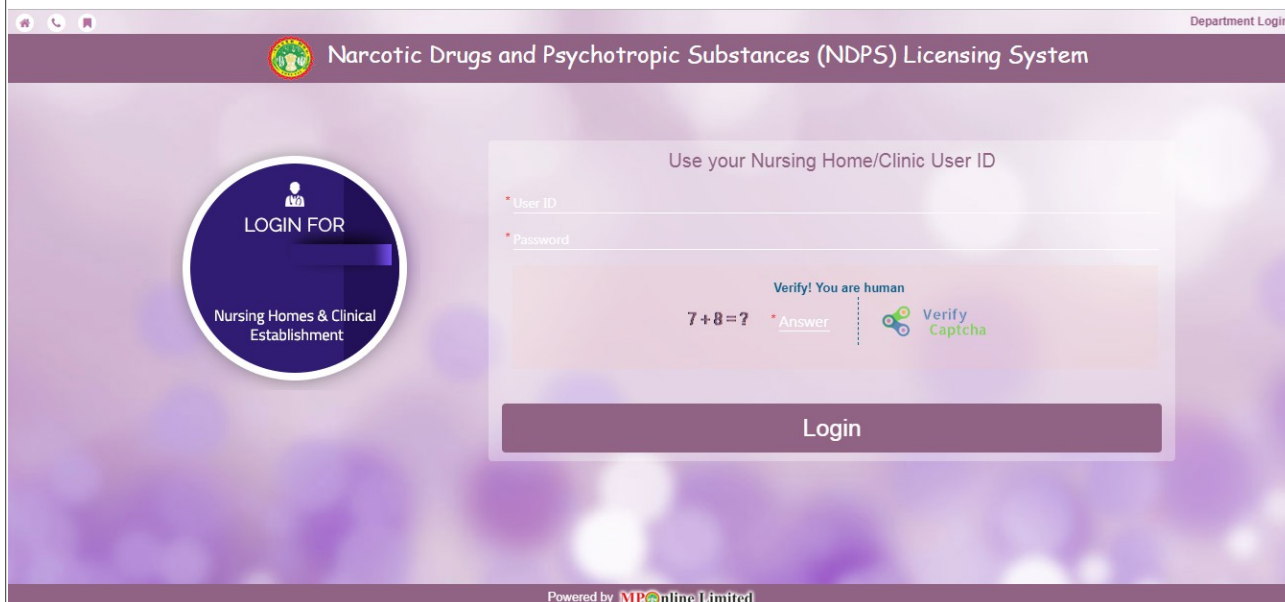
Department Logi

Narcotic Drugs and Psychotropic Substances (NDPS) Licensing System

LOGIN FOR

Nursing Homes & Clinical Establishment

Use your Nursing Home/Clinic User ID

* User ID

* Password

Verify! You are human

7 + 8 = ?

* Answer

Verify Captcha

Login

Powered by MPOnline Limited